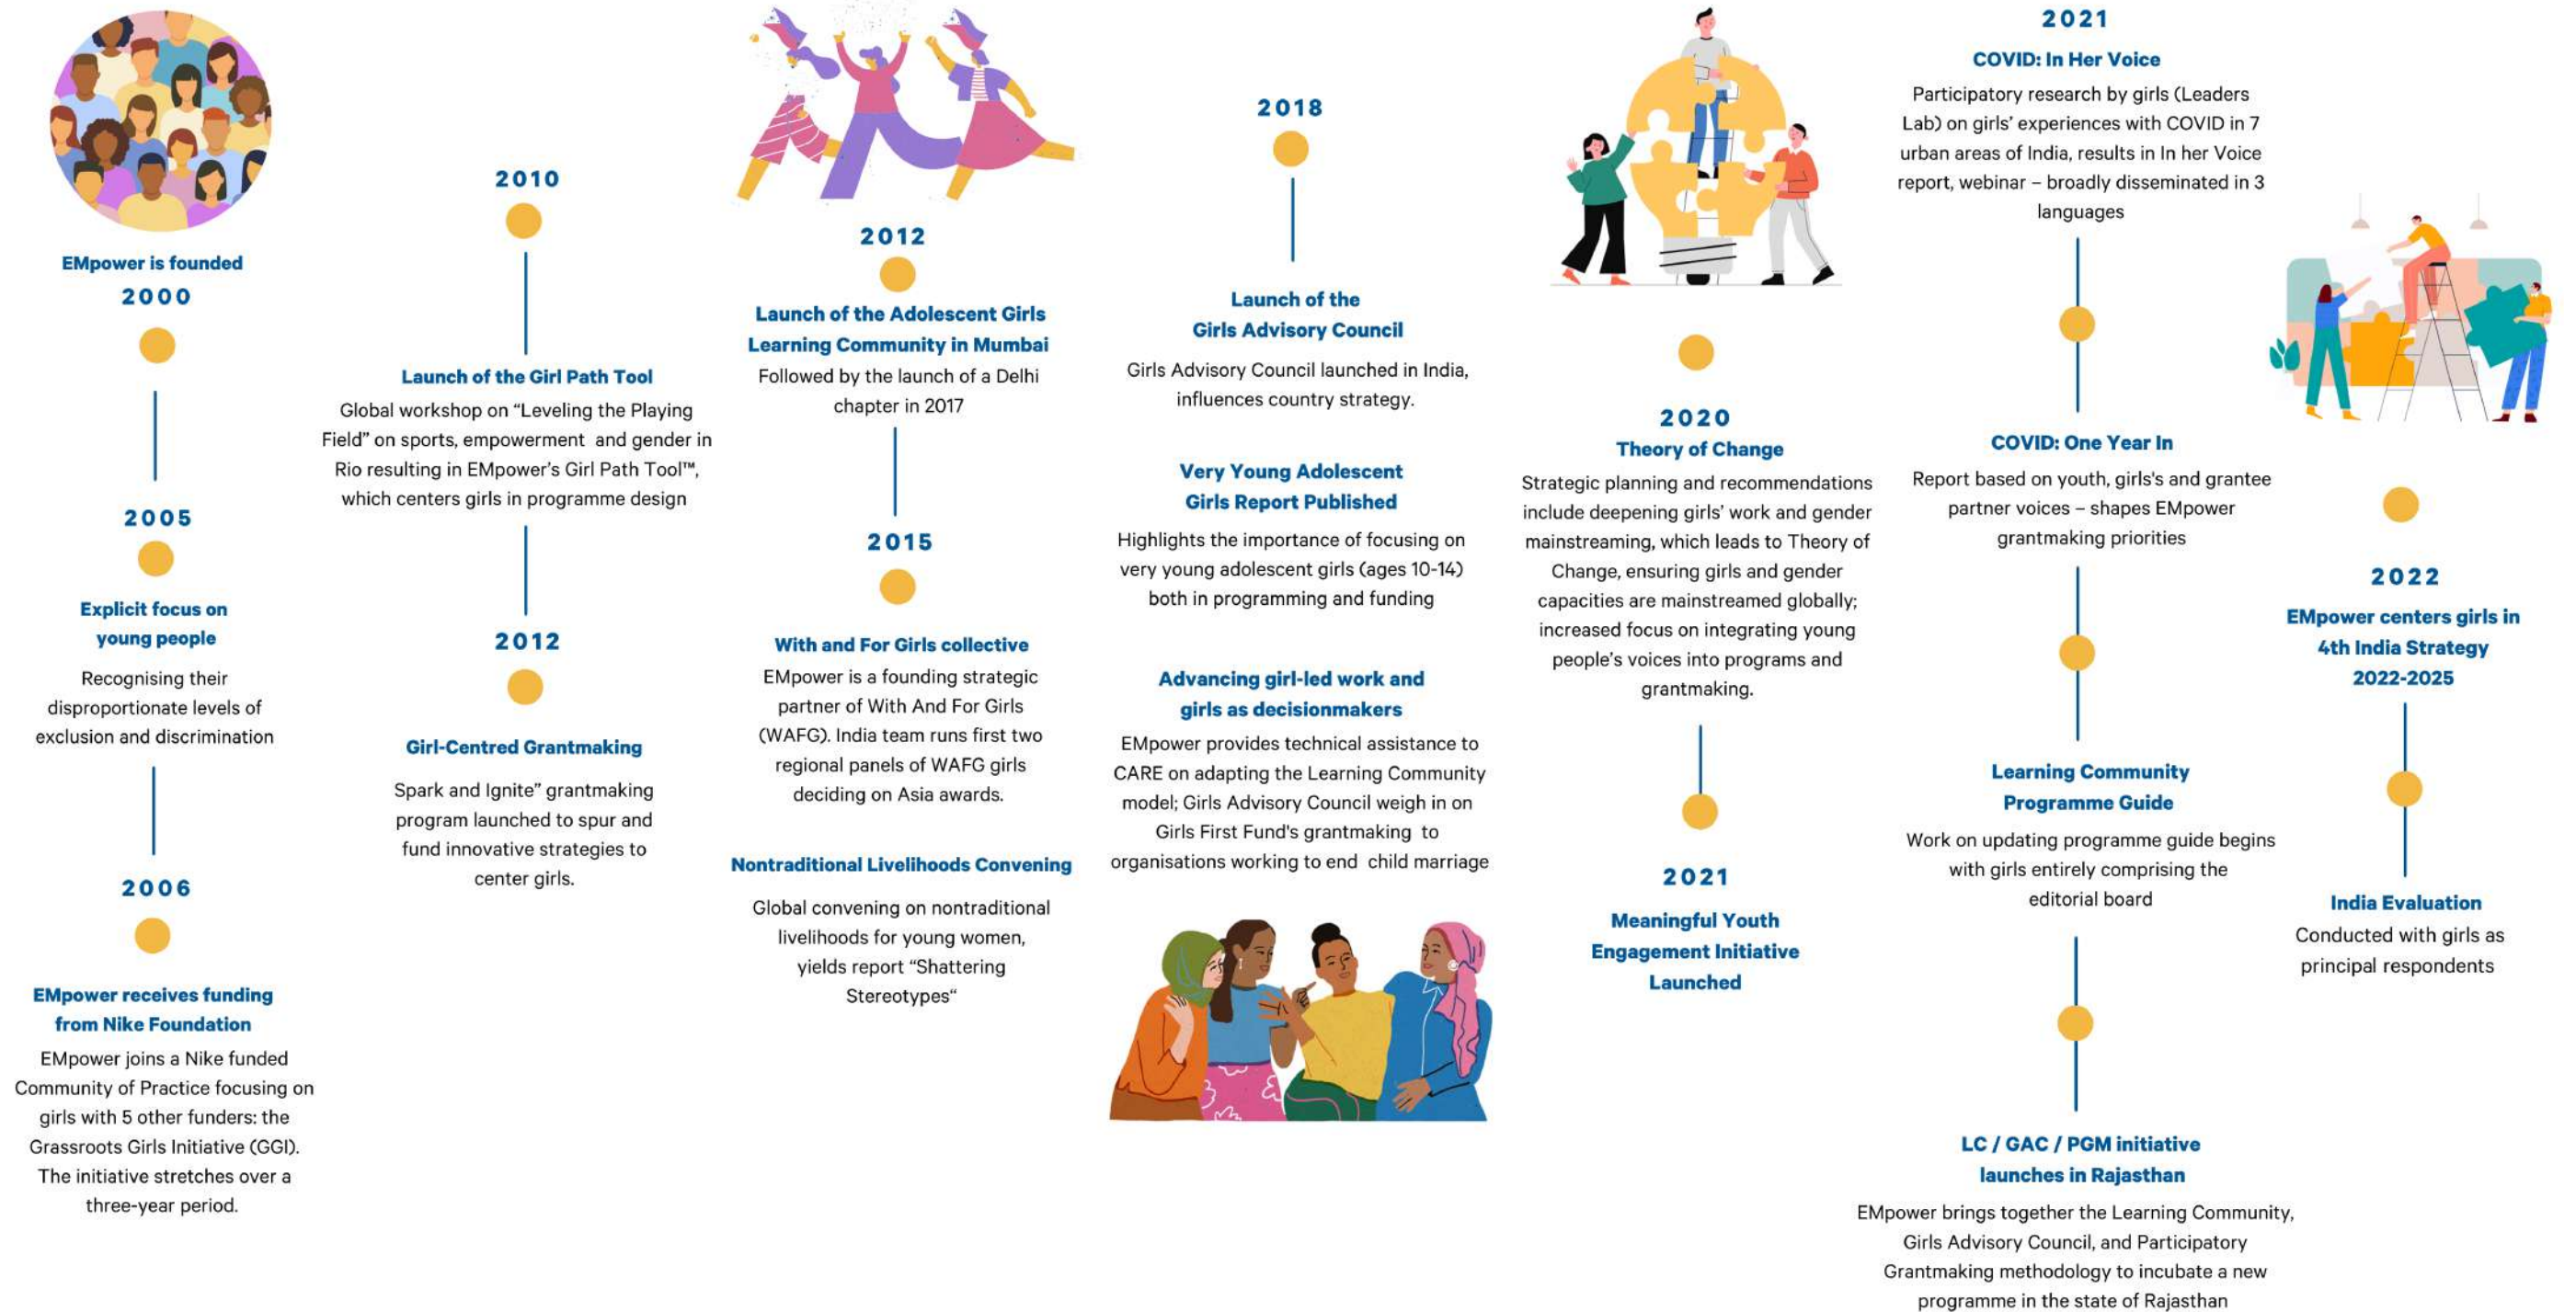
EMpower is founded
2000

2005
Explicit focus on young people
Recognising their disproportionate levels of exclusion and discrimination

2006
EMpower receives funding from Nike Foundation
EMpower joins a Nike funded Community of Practice focusing on girls with 5 other funders: the Grassroots Girls Initiative (GGI). The initiative stretches over a three-year period.

2010
Launch of the Girl Path Tool
Global workshop on "Leveling the Playing Field" on sports, empowerment and gender in Rio resulting in EMpower's Girl Path Tool™, which centers girls in programme design

2012
Girl-Centred Grantmaking
Spark and Ignite" grantmaking program launched to spur and fund innovative strategies to center girls.

2012
Launch of the Adolescent Girls Learning Community in Mumbai
Followed by the launch of a Delhi chapter in 2017

2015
With and For Girls collective
EMpower is a founding strategic partner of With And For Girls (WAFG). India team runs first two regional panels of WAFG girls deciding on Asia awards.

Nontraditional Livelihoods Convening
Global convening on nontraditional livelihoods for young women, yields report "Shattering Stereotypes"

2018
Launch of the Girls Advisory Council
Girls Advisory Council launched in India, influences country strategy.

Very Young Adolescent Girls Report Published
Highlights the importance of focusing on very young adolescent girls (ages 10-14) both in programming and funding

Advancing girl-led work and girls as decisionmakers
EMpower provides technical assistance to CARE on adapting the Learning Community model; Girls Advisory Council weigh in on Girls First Fund's grantmaking to organisations working to end child marriage

2020
Theory of Change
Strategic planning and recommendations include deepening girls' work and gender mainstreaming, which leads to Theory of Change, ensuring girls and gender capacities are mainstreamed globally; increased focus on integrating young people's voices into programs and grantmaking.

2021
Meaningful Youth Engagement Initiative Launched

2021
COVID: In Her Voice
Participatory research by girls (Leaders Lab) on girls' experiences with COVID in 7 urban areas of India, results in In her Voice report, webinar – broadly disseminated in 3 languages

COVID: One Year In
Report based on youth, girls's and grantee partner voices – shapes EMpower grantmaking priorities

Learning Community Programme Guide
Work on updating programme guide begins with girls entirely comprising the editorial board

LC / GAC / PGM initiative launches in Rajasthan
EMpower brings together the Learning Community, Girls Advisory Council, and Participatory Grantmaking methodology to incubate a new programme in the state of Rajasthan

2022
EMpower centers girls in 4th India Strategy 2022-2025

India Evaluation
Conducted with girls as principal respondents